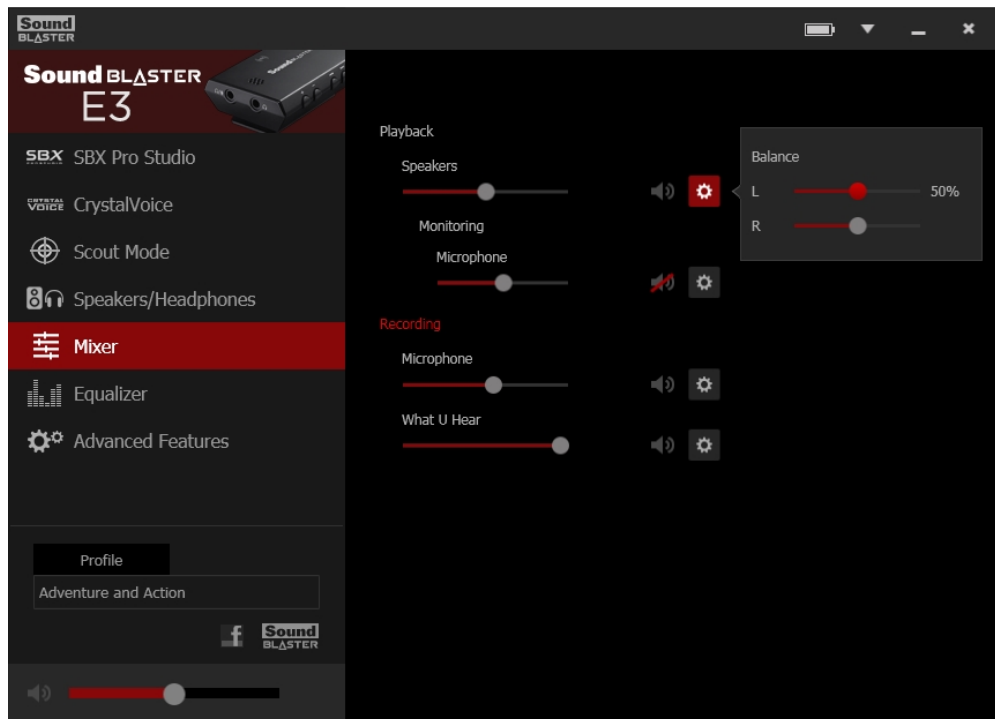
Sound BLASTER

Sound BLASTER E3

SBX Pro Studio

CrystalVoice

Scout Mode

Speakers/Headphones

Mixer

Equalizer

Advanced Features

Profile

Adventure and Action

Sound BLASTER

Playback

Speakers

Monitoring

Microphone

Recording

Microphone

What U Hear

Balance

L

50%

R